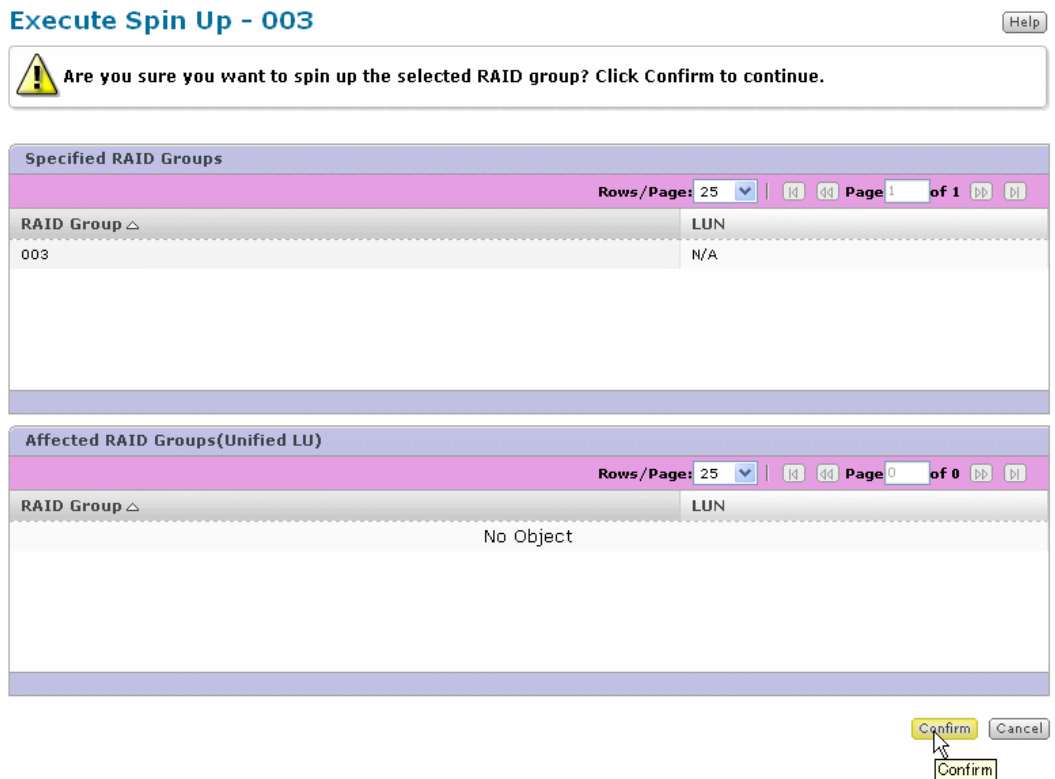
Execute Spin Up - 003

Help

Are you sure you want to spin up the selected RAID group? Click Confirm to continue.

Specified RAID Groups

Rows/Page: 25 Page 1 of 1

| RAID Group △ | LUN |
|---|---|
| 003 | N/A |

Affected RAID Groups(Unified LU)

Rows/Page: 25 Page 0 of 0

| RAID Group △ | LUN |
|---|---|
| No Object | |

Confirm Cancel

Confirm